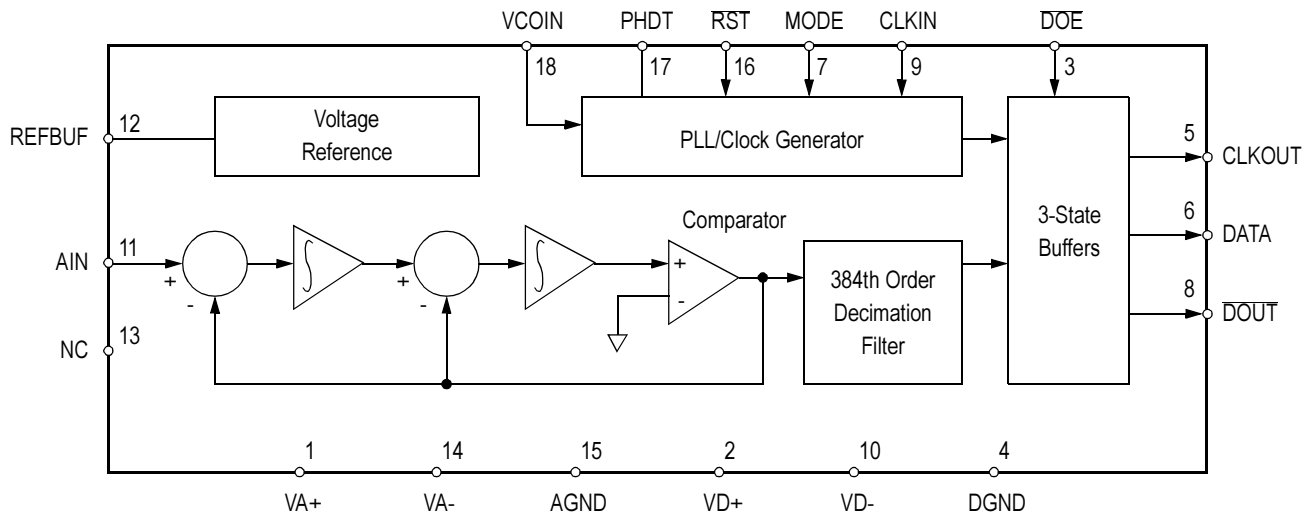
VCOIN PHDT $\overline{RST}$ MODE CLKIN $\overline{DOE}$

18 17 16 7 9 3

REFBUF 12

Voltage Reference

PLL/Clock Generator

5 CLKOUT

Comparator

3-State Buffers

6 DATA

AIN 11

+ -

+ -

+ -

384th Order Decimation Filter

8 $\overline{DOUT}$

NC 13

1 14 15 2 10 4

VA+ VA- AGND VD+ VD- DGND